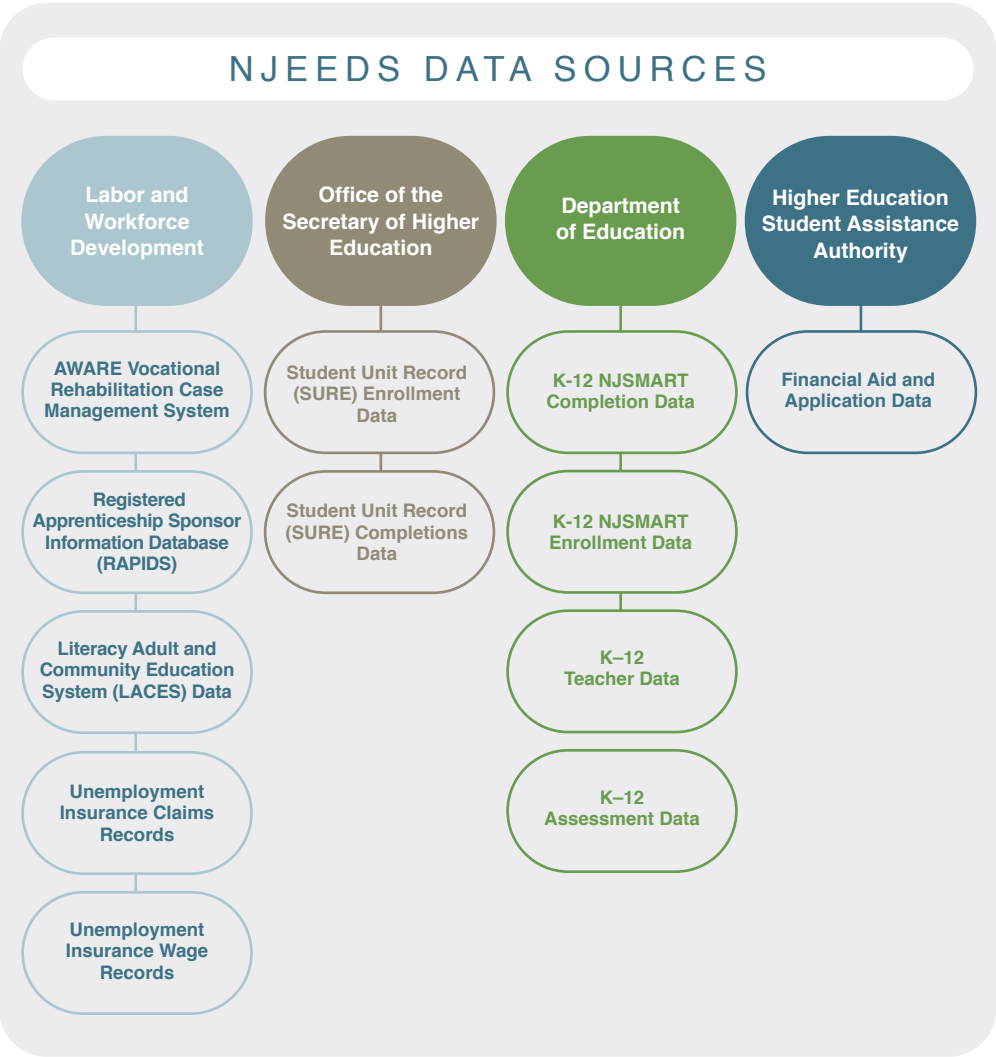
NJEEDS DATA SOURCES

Labor and Workforce Development

AWARE Vocational Rehabilitation Case Management System

Registered Apprenticeship Sponsor Information Database (RAPIDS)

Literacy Adult and Community Education System (LACES) Data

Unemployment Insurance Claims Records

Unemployment Insurance Wage Records

Office of the Secretary of Higher Education

Student Unit Record (SURE) Enrollment Data

Student Unit Record (SURE) Completions Data

Department of Education

K-12 NJSMART Completion Data

K-12 NJSMART Enrollment Data

K–12 Teacher Data

K–12 Assessment Data

Higher Education Student Assistance Authority

Financial Aid and Application Data